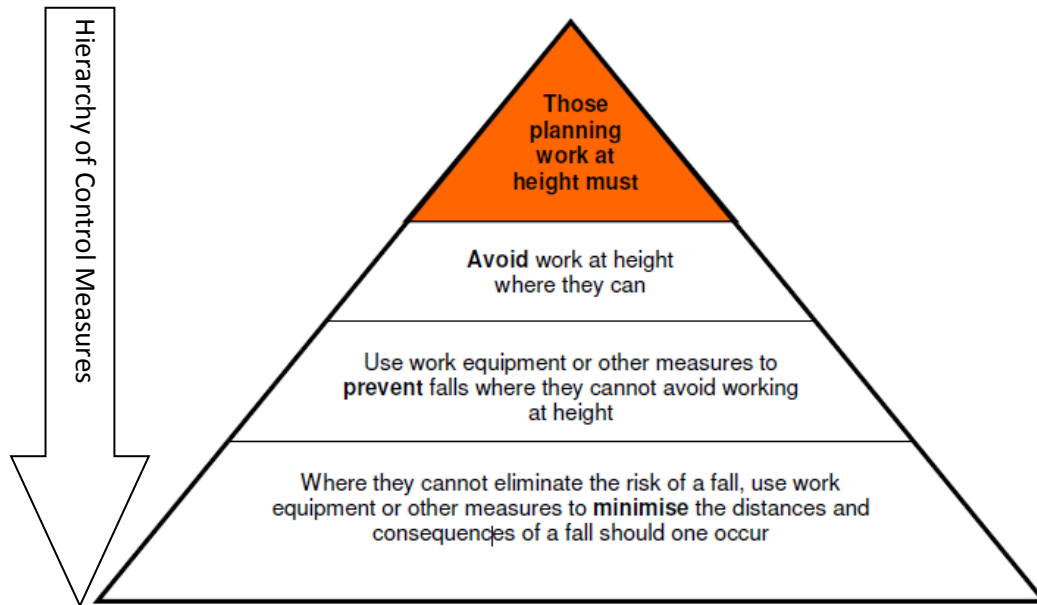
Hierarchy of Control Measures

Those planning work at height must

**Avoid** work at height where they can

Use work equipment or other measures to **prevent** falls where they cannot avoid working at height

Where they cannot eliminate the risk of a fall, use work equipment or other measures to **minimise** the distances and consequences of a fall should one occur